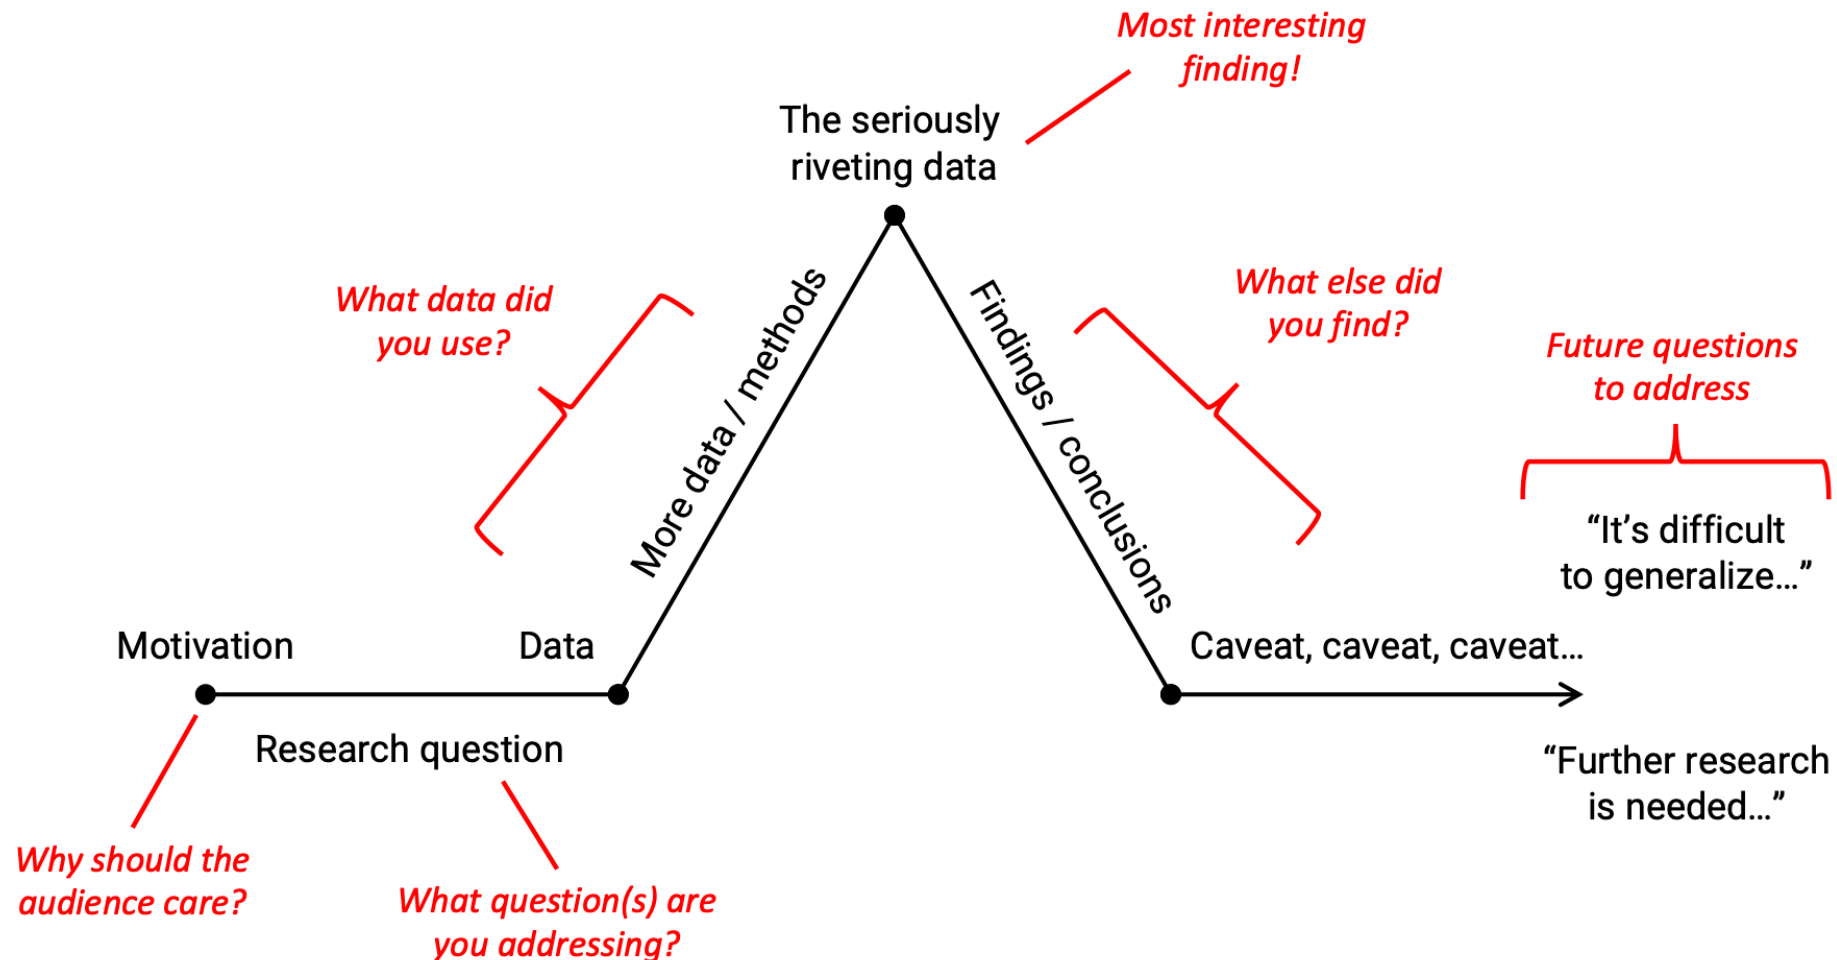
Most interesting finding!

The seriously riveting data

What data did you use?

More data / methods

Findings / conclusions

What else did you find?

Future questions to address

"It's difficult to generalize…"

Motivation

Data

Caveat, caveat, caveat…

Research question

"Further research is needed…"

Why should the audience care?

What question(s) are you addressing?